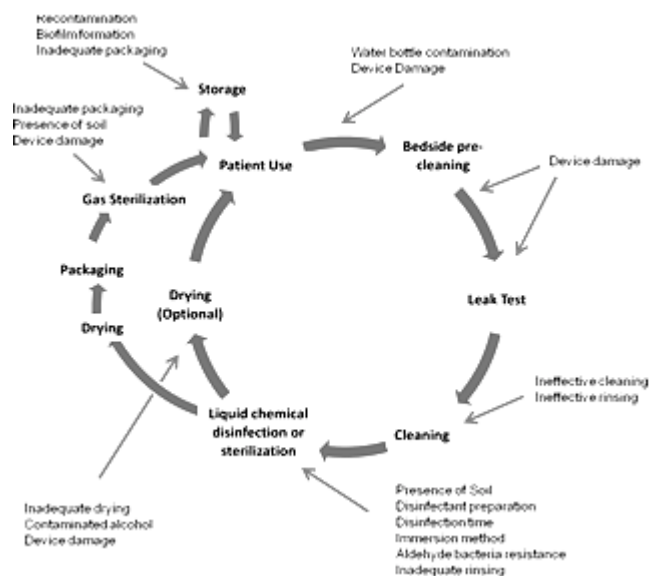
Recontamination
Biofilm formation
Inadequate packaging

Water bottle contamination
Device Damage

Storage

Inadequate packaging
Presence of soil
Device damage

Patient Use

Bedside pre-cleaning

Device damage

Gas Sterilization

Packaging

Drying (Optional)

Leak Test

Drying

Ineffective cleaning
Ineffective rinsing

Liquid chemical disinfection or sterilization

Cleaning

Inadequate drying
Contaminated alcohol
Device damage

Presence of Soil
Disinfectant preparation
Disinfection time
Immersion method
Aldehyde bacteria resistance
Inadequate rinsing